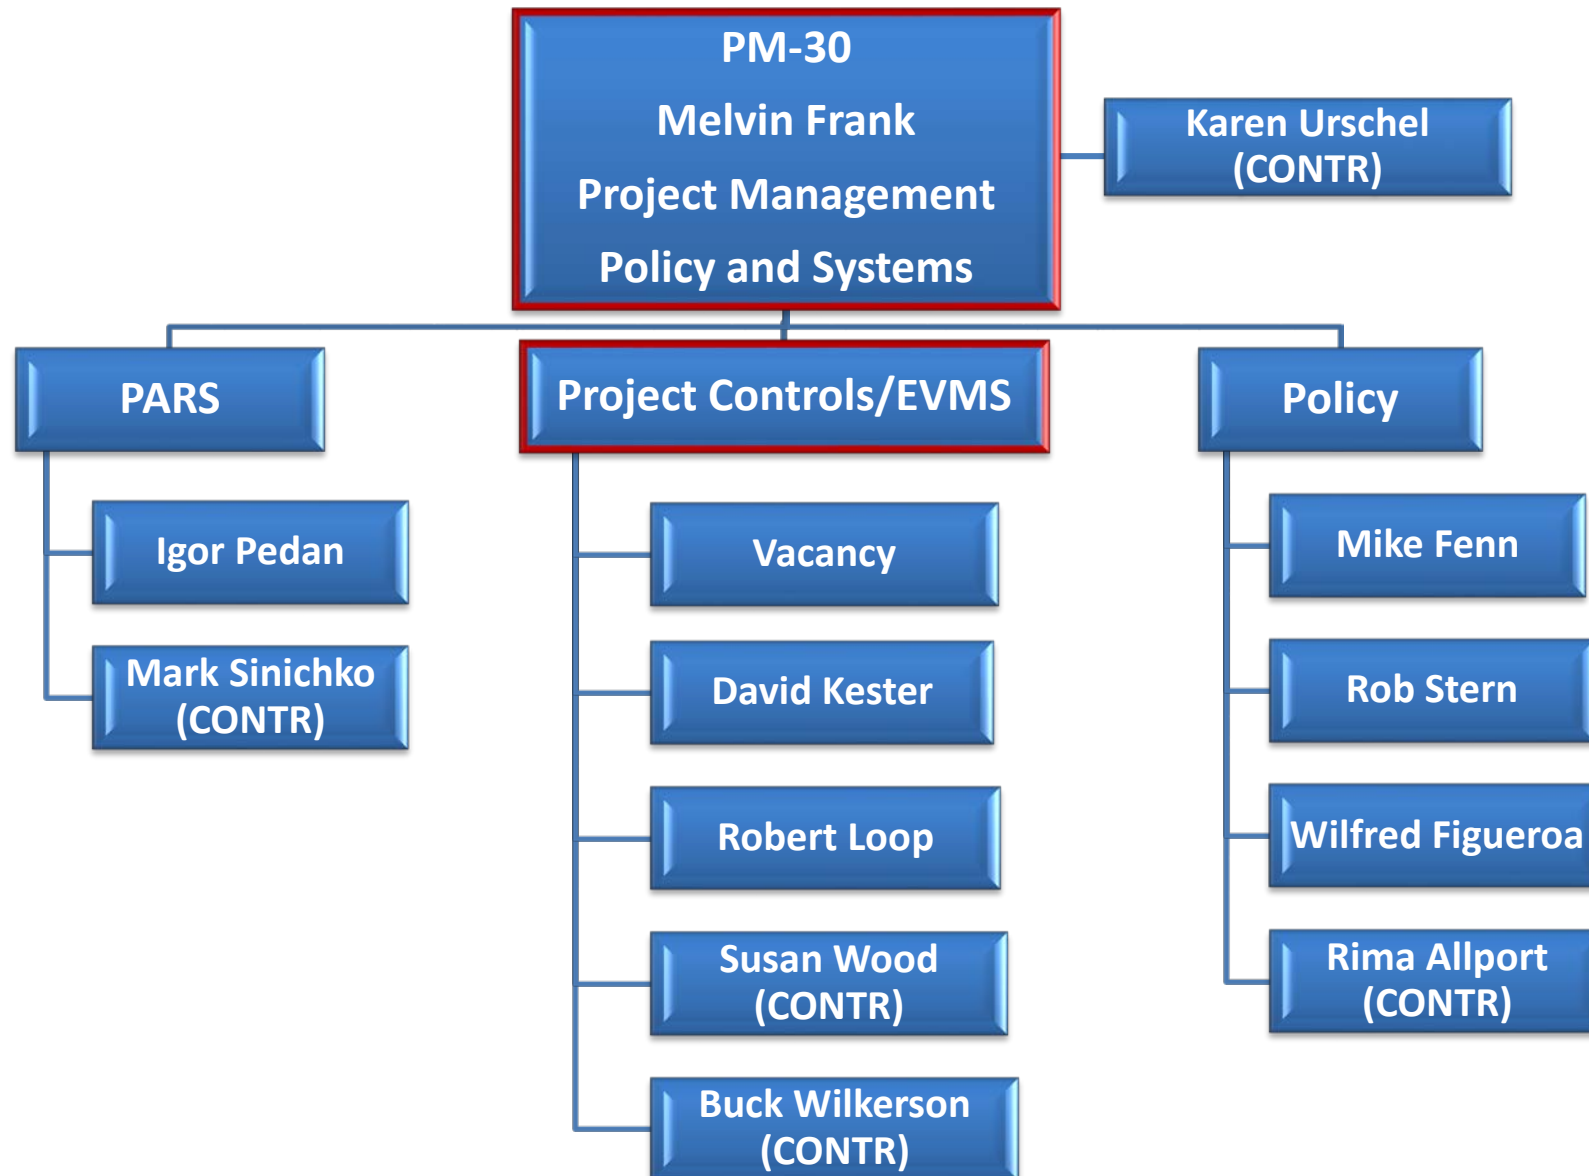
PM-30
Melvin Frank
Project Management
Policy and Systems

Karen Urschel
(CONTR)

PARS

Igor Pedan

Mark Sinichko
(CONTR)

Project Controls/EVMS

Vacancy

David Kester

Robert Loop

Susan Wood
(CONTR)

Buck Wilkerson
(CONTR)

Policy

Mike Fenn

Rob Stern

Wilfred Figueroa

Rima Allport
(CONTR)